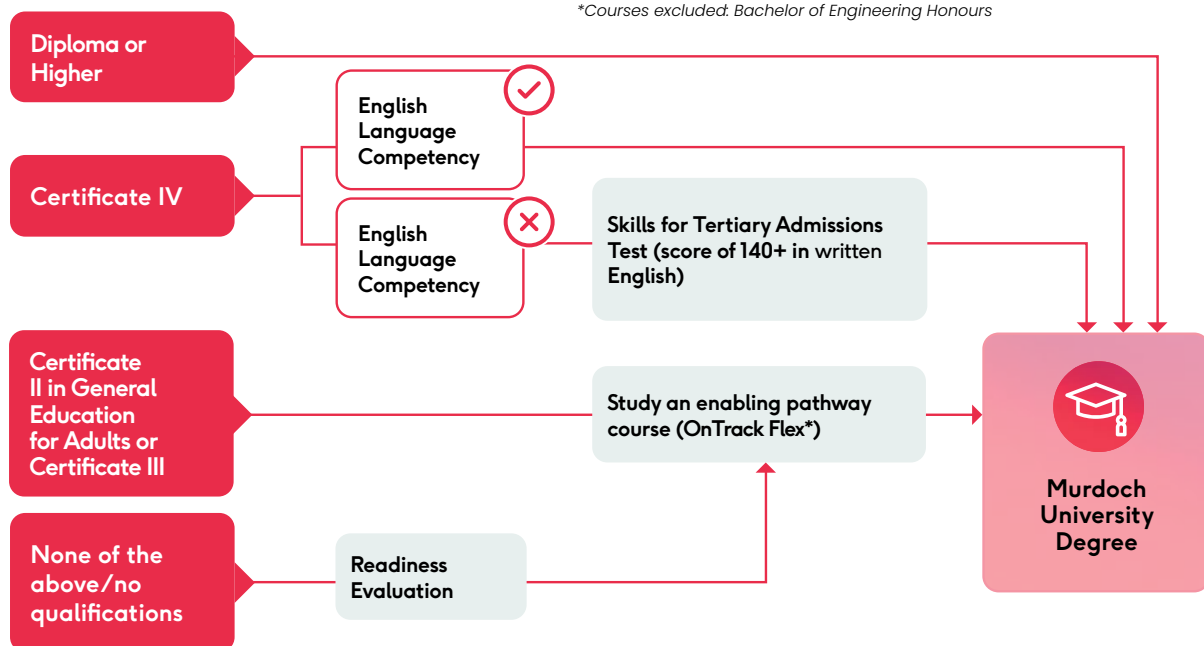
*Courses excluded: Bachelor of Engineering Honours

Diploma or Higher

Certificate IV

English Language Competency

English Language Competency

Skills for Tertiary Admissions Test (score of 140+ in written English)

Certificate II in General Education for Adults or Certificate III

Study an enabling pathway course (OnTrack Flex*)

None of the above/no qualifications

Readiness Evaluation

Murdoch University Degree